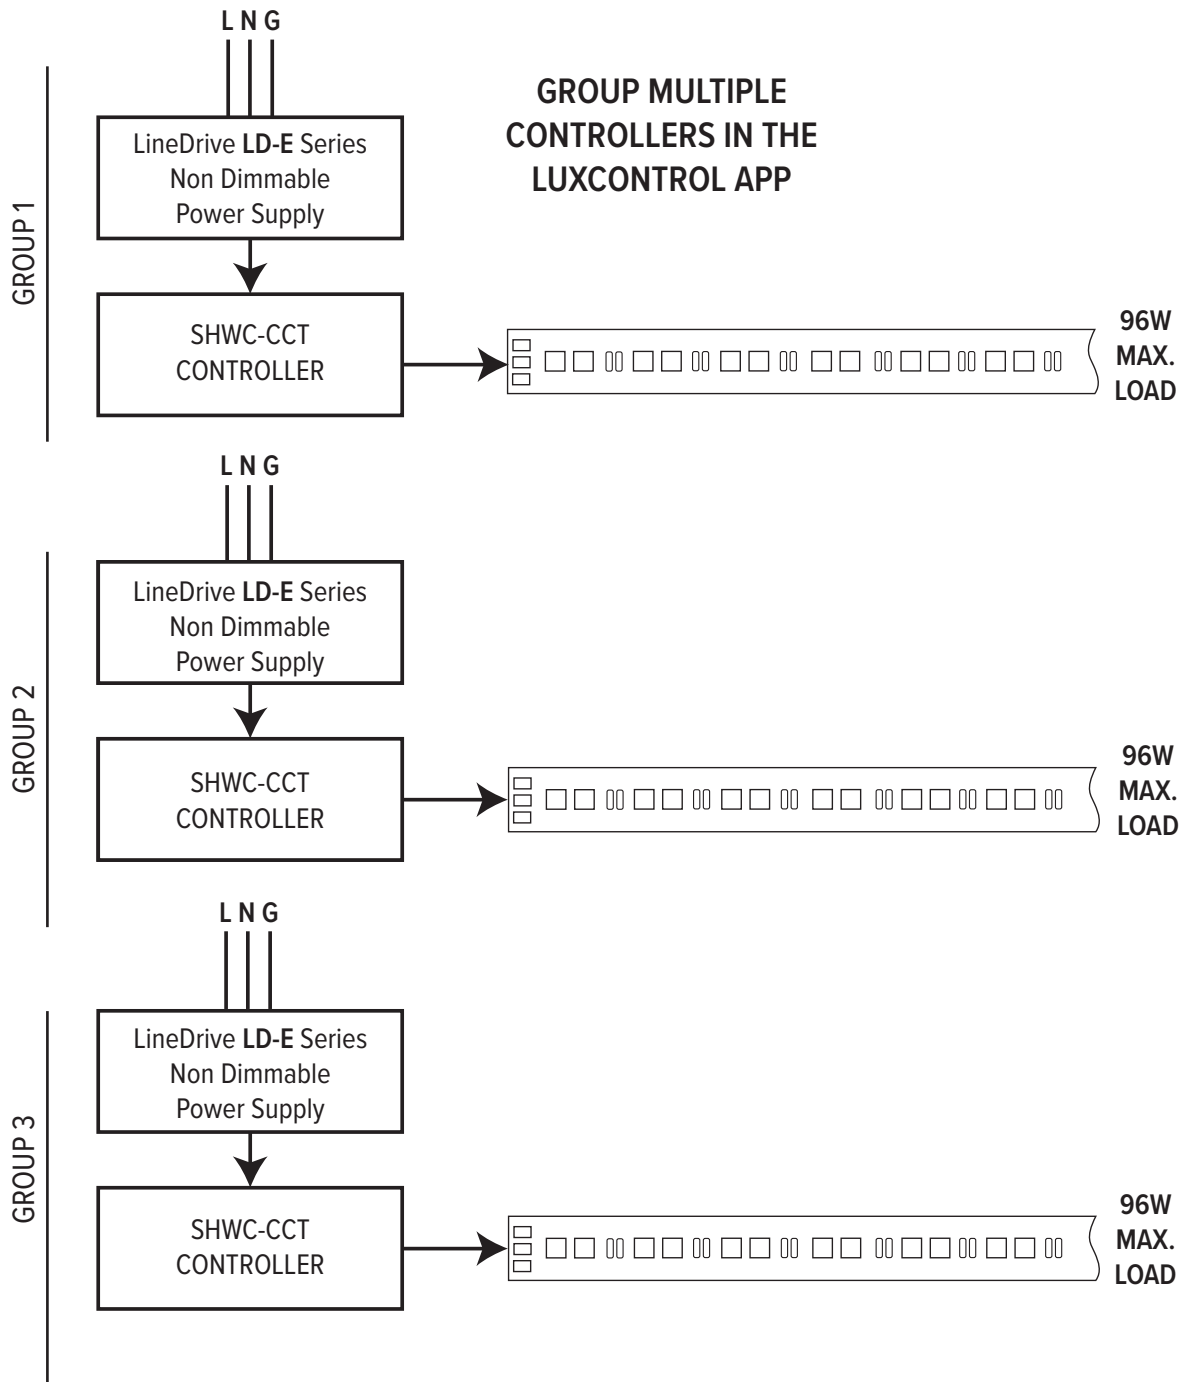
L N G

GROUP MULTIPLE CONTROLLERS IN THE LUXCONTROL APP

GROUP 1

LineDrive LD-E Series
Non Dimmable
Power Supply

SHWC-CCT
CONTROLLER

96W
MAX.
LOAD

L N G

GROUP 2

LineDrive LD-E Series
Non Dimmable
Power Supply

SHWC-CCT
CONTROLLER

96W
MAX.
LOAD

L N G

GROUP 3

LineDrive LD-E Series
Non Dimmable
Power Supply

SHWC-CCT
CONTROLLER

96W
MAX.
LOAD